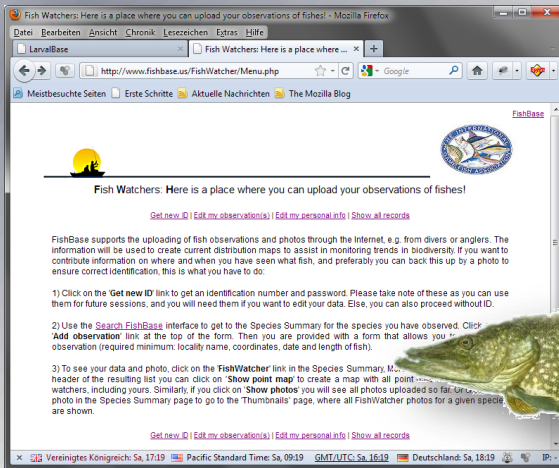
Fish Watchers: Here is a place where you can upload your observations of fishes! - Mozilla Firefox

Datei Bearbeiten Ansicht Chronik Lesezeichen Extras Hilfe

LarvalBase | Fish Watchers: Here is a place where ... | +

http://www.fishbase.us/FishWatcher/Menu.php

Google

Meistbesuchte Seiten | Erste Schritte | Aktuelle Nachrichten | The Mozilla Blog

FishBase

Fish Watchers: Here is a place where you can upload your observations of fishes!

Get new ID | Edit my observation(s) | Edit my personal info | Show all records

FishBase supports the uploading of fish observations and photos through the Internet, e.g. from divers or anglers. The information will be used to create current distribution maps to assist in monitoring trends in biodiversity. If you want to contribute information on where and when you have seen what fish, and preferably you can back this up by a photo to ensure correct identification, this is what you have to do:

1) Click on the 'Get new ID' link to get an identification number and password. Please take note of these as you can use them for future sessions, and you will need them if you want to edit your data. Else, you can also proceed without ID.

2) Use the Search FishBase interface to get to the Species Summary for the species you have observed. Click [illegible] 'Add observation' link at the top of the form. Then you are provided with a form that allows you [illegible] observation (required minimum: locality name, coordinates, date and length of fish).

3) To see your data and photo, click on the 'FishWatcher' link in the Species Summary. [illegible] header of the resulting list you can click on 'Show point map' to create a map with all point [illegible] watchers, including yours. Similarly, if you click on 'Show photos' you will see all photos uploaded so far. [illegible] photo in the Species Summary page to go to the 'Thumbnails' page, where all FishWatcher photos for a given specie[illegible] are shown.

Get new ID | Edit my observation(s) | Edit my personal info | Show all records

Vereinigtes Königreich: Sa, 17:19 | Pacific Standard Time: Sa, 09:19 | GMT/UTC: Sa, 16:19 | Deutschland: Sa, 18:19 | IP: -